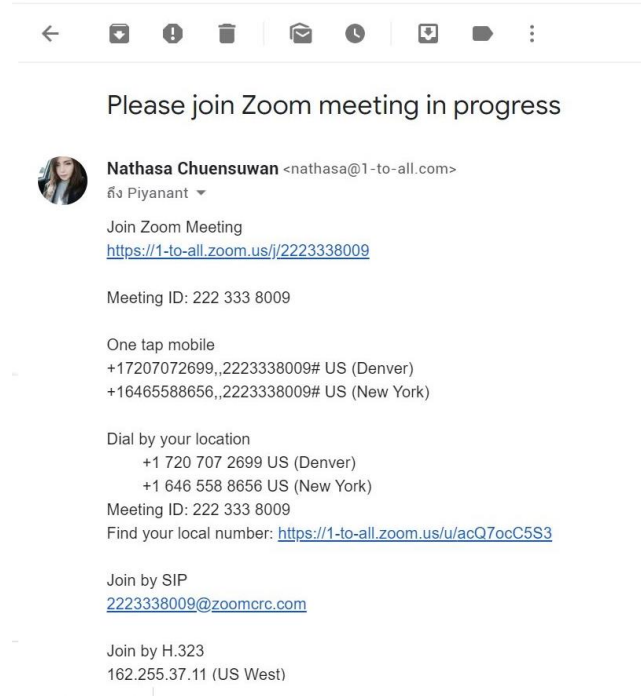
Please join Zoom meeting in progress

Nathasa Chuensuwan <nathasa@1-to-all.com>
ถึง Piyanant

Join Zoom Meeting
https://1-to-all.zoom.us/j/2223338009

Meeting ID: 222 333 8009

One tap mobile
+17207072699,,2223338009# US (Denver)
+16465588656,,2223338009# US (New York)

Dial by your location
+1 720 707 2699 US (Denver)
+1 646 558 8656 US (New York)
Meeting ID: 222 333 8009
Find your local number: https://1-to-all.zoom.us/u/acQ7ocC5S3

Join by SIP
2223338009@zoomcrc.com

Join by H.323
162.255.37.11 (US West)